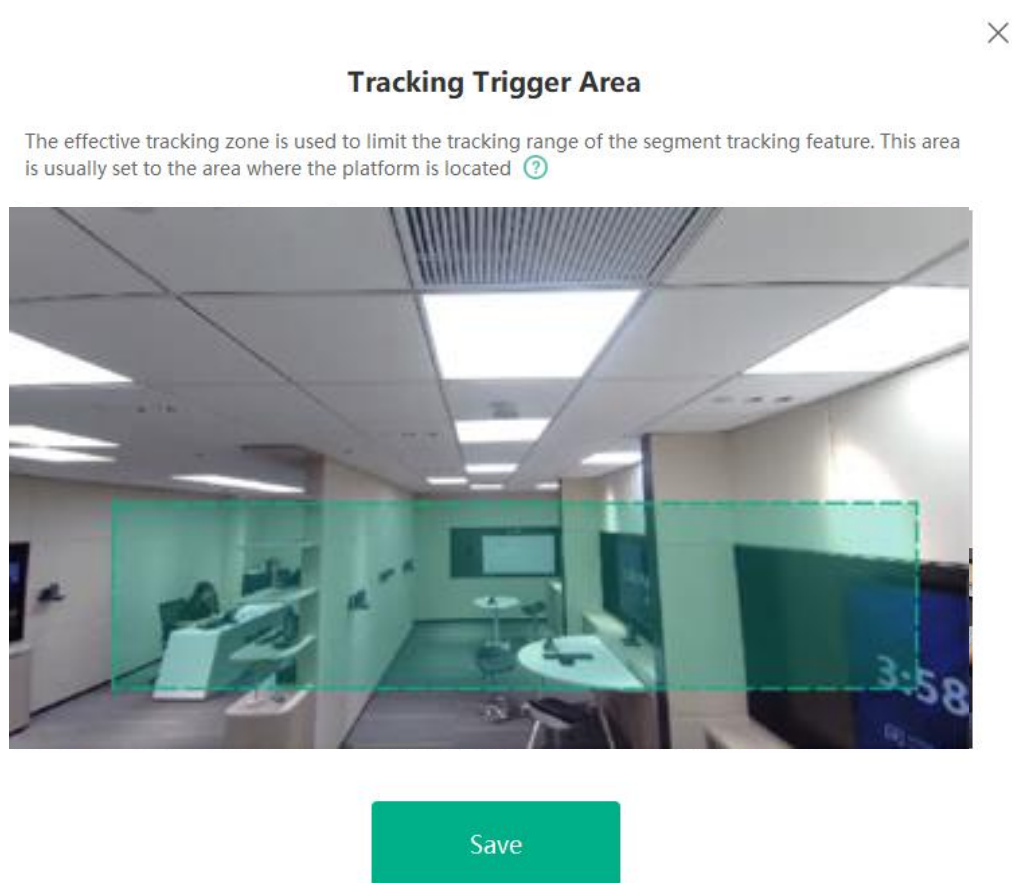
×

Tracking Trigger Area

The effective tracking zone is used to limit the tracking range of the segment tracking feature. This area is usually set to the area where the platform is located ?

3:58

Save